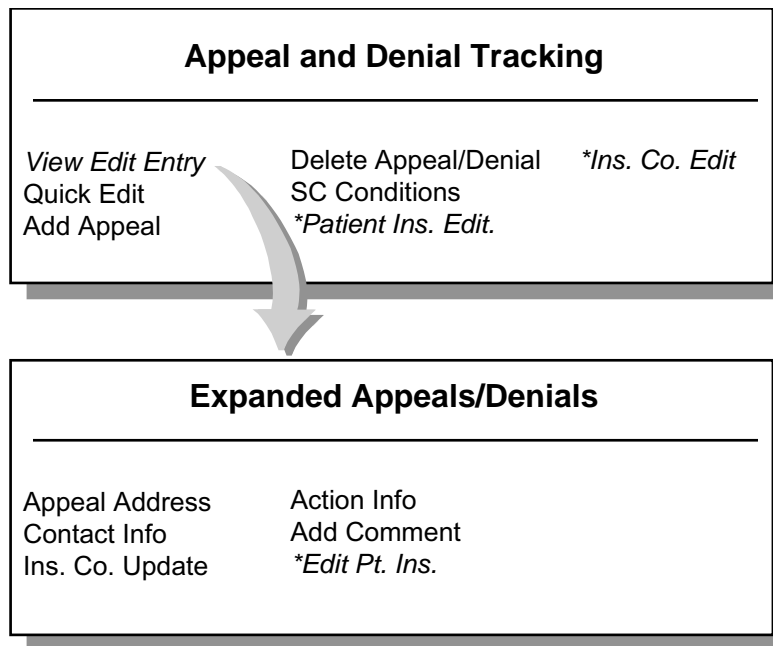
Appeal and Denial Tracking

View Edit Entry
Quick Edit
Add Appeal

Delete Appeal/Denial
SC Conditions
*Patient Ins. Edit.

*Ins. Co. Edit

Expanded Appeals/Denials

Appeal Address
Contact Info
Ins. Co. Update

Action Info
Add Comment
*Edit Pt. Ins.